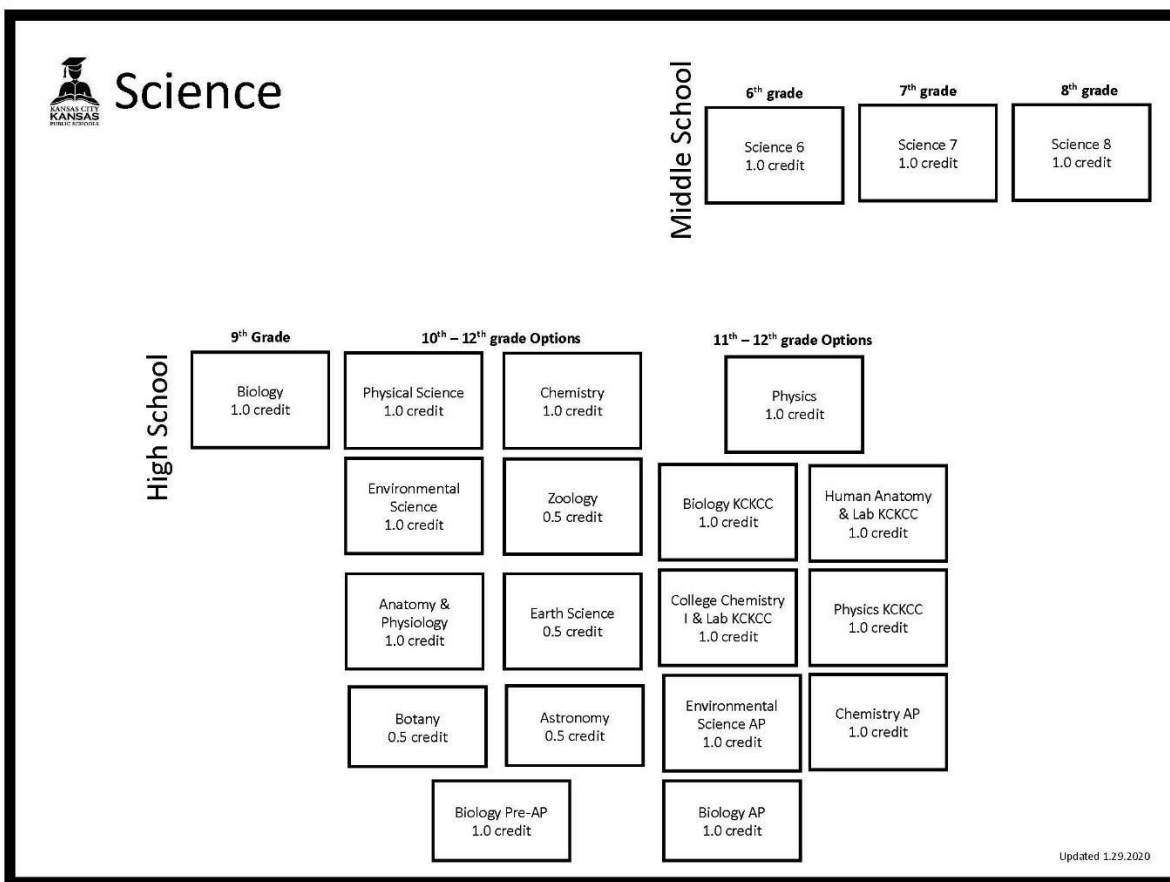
KANSAS CITY KANSAS PUBLIC SCHOOLS

Science

Middle School

6$^{th}$ grade
Science 6
1.0 credit

7$^{th}$ grade
Science 7
1.0 credit

8$^{th}$ grade
Science 8
1.0 credit

High School

9$^{th}$ Grade
Biology
1.0 credit

10$^{th}$ – 12$^{th}$ grade Options
Physical Science
1.0 credit

Chemistry
1.0 credit

Environmental Science
1.0 credit

Zoology
0.5 credit

Anatomy & Physiology
1.0 credit

Earth Science
0.5 credit

Botany
0.5 credit

Astronomy
0.5 credit

Biology Pre-AP
1.0 credit

11$^{th}$ – 12$^{th}$ grade Options
Physics
1.0 credit

Biology KCKCC
1.0 credit

Human Anatomy & Lab KCKCC
1.0 credit

College Chemistry I & Lab KCKCC
1.0 credit

Physics KCKCC
1.0 credit

Environmental Science AP
1.0 credit

Chemistry AP
1.0 credit

Biology AP
1.0 credit

Updated 1.29.2020